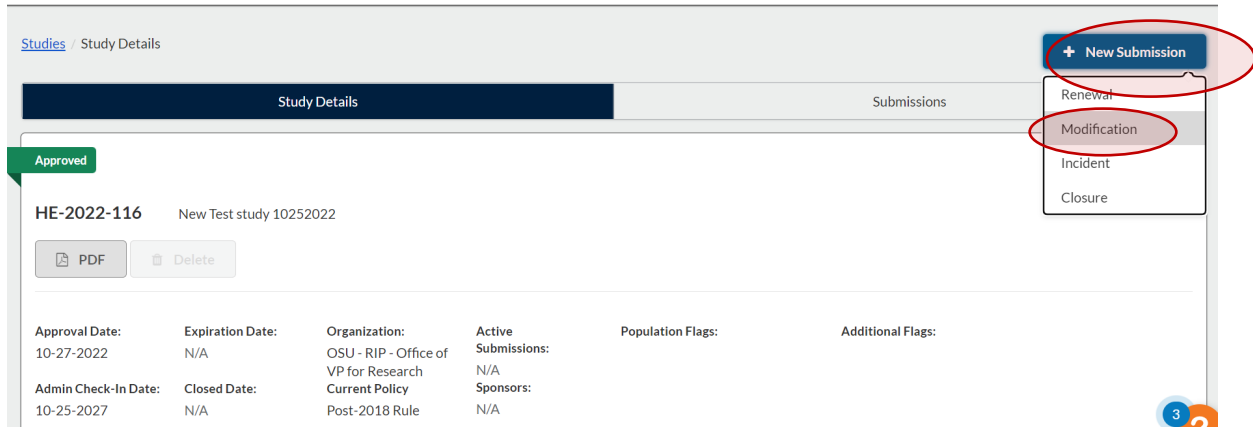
Studies / Study Details

+ New Submission

Renewal

Modification

Incident

Closure

Study Details

Submissions

Approved

HE-2022-116 New Test study 10252022

PDF

Delete

Approval Date:
10-27-2022

Expiration Date:
N/A

Organization:
OSU - RIP - Office of VP for Research

Active Submissions:
N/A

Population Flags:

Additional Flags:

Admin Check-In Date:
10-25-2027

Closed Date:
N/A

Current Policy
Post-2018 Rule

Sponsors:
N/A

3